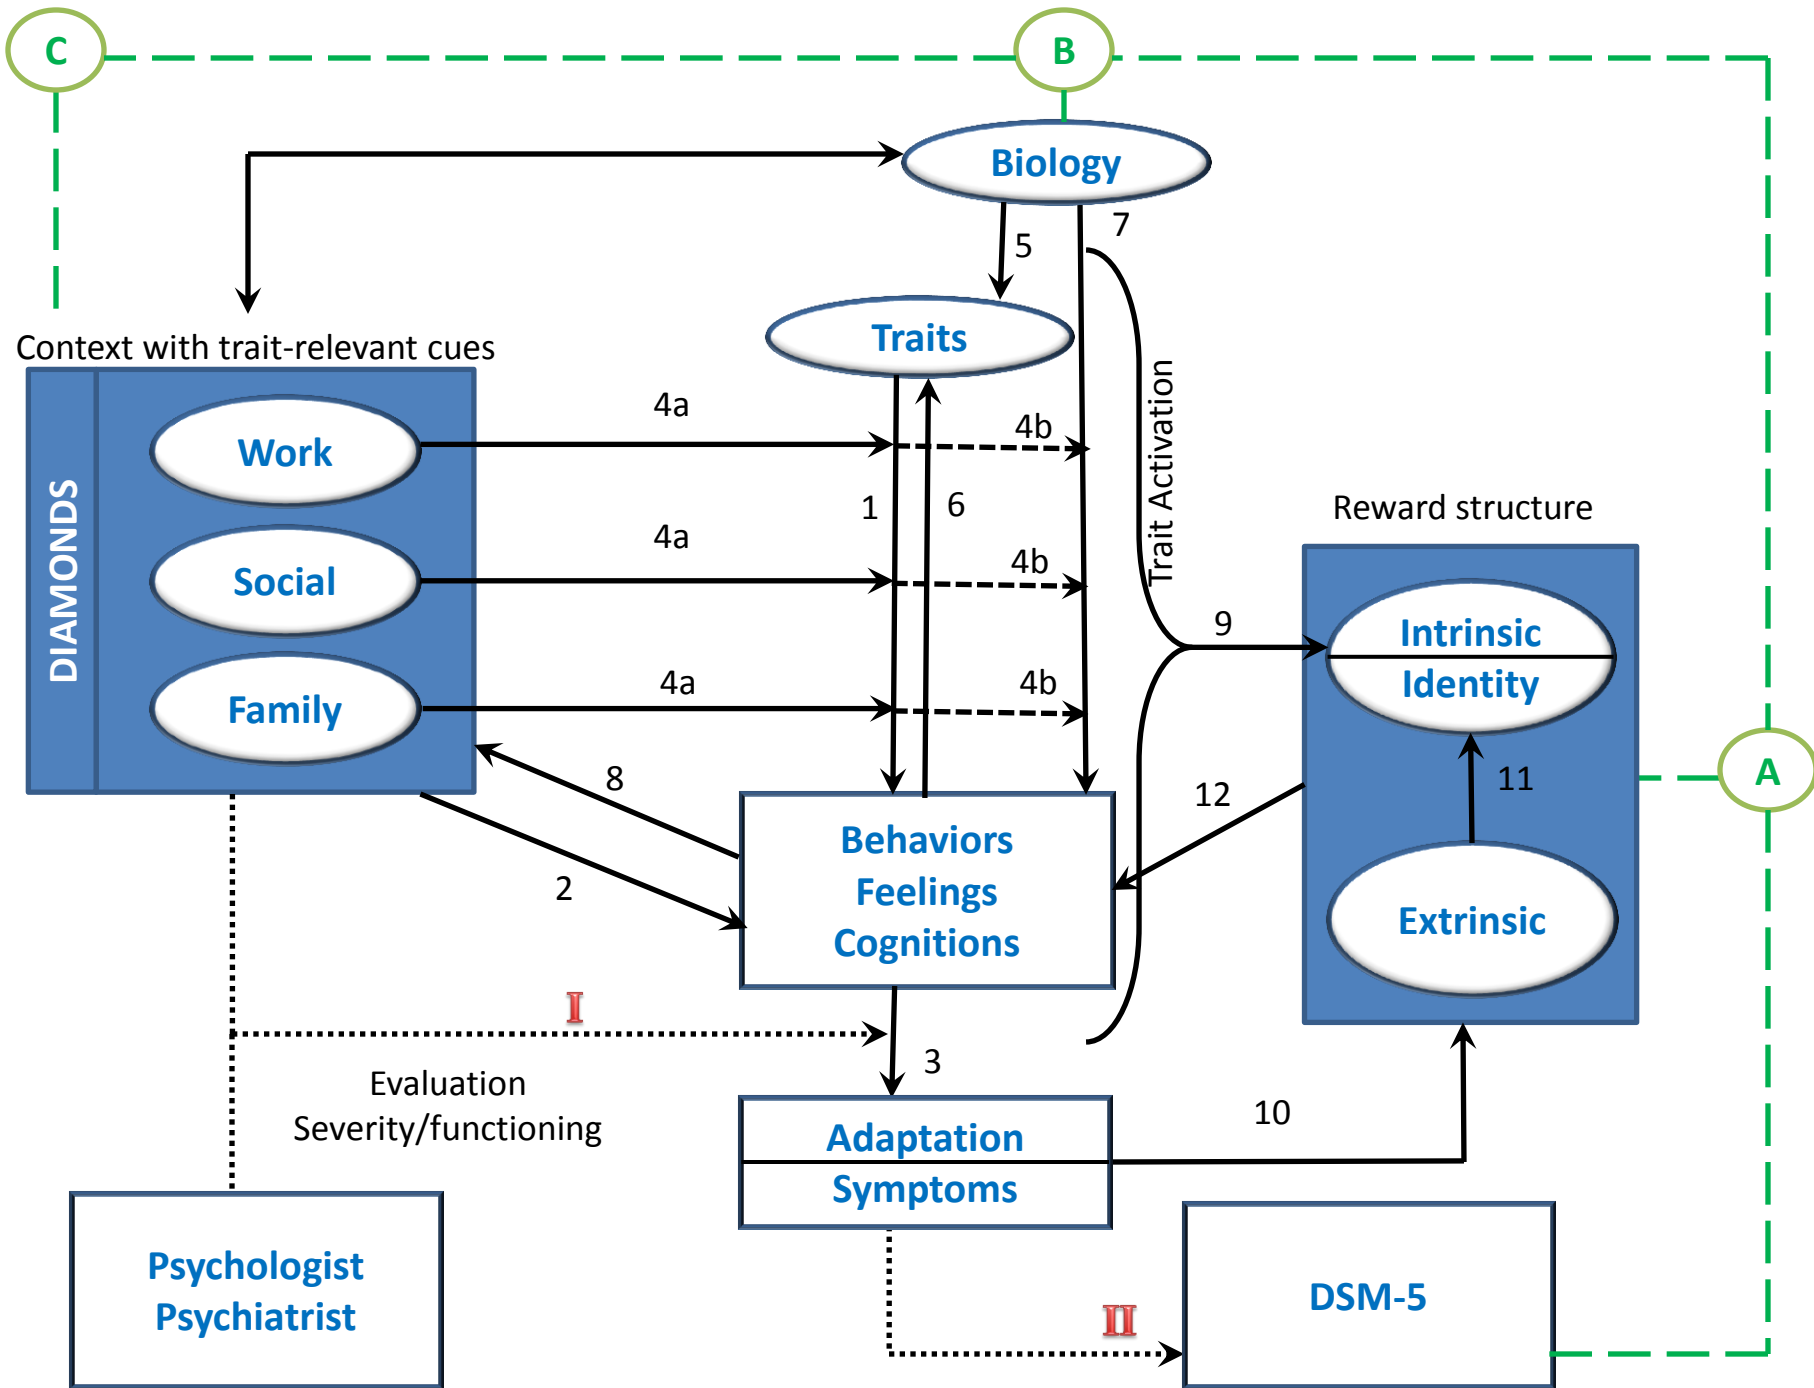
C
B
Biology
5
7
Traits
Context with trait-relevant cues
DIAMONDS
Work
Social
Family
4a
4b
4a
4b
4a
4b
1
6
Trait Activation
Reward structure
9
Intrinsic
Identity
11
Extrinsic
12
A
8
2
Behaviors
Feelings
Cognitions
I
3
Evaluation
Severity/functioning
Adaptation
Symptoms
10
Psychologist
Psychiatrist
II
DSM-5